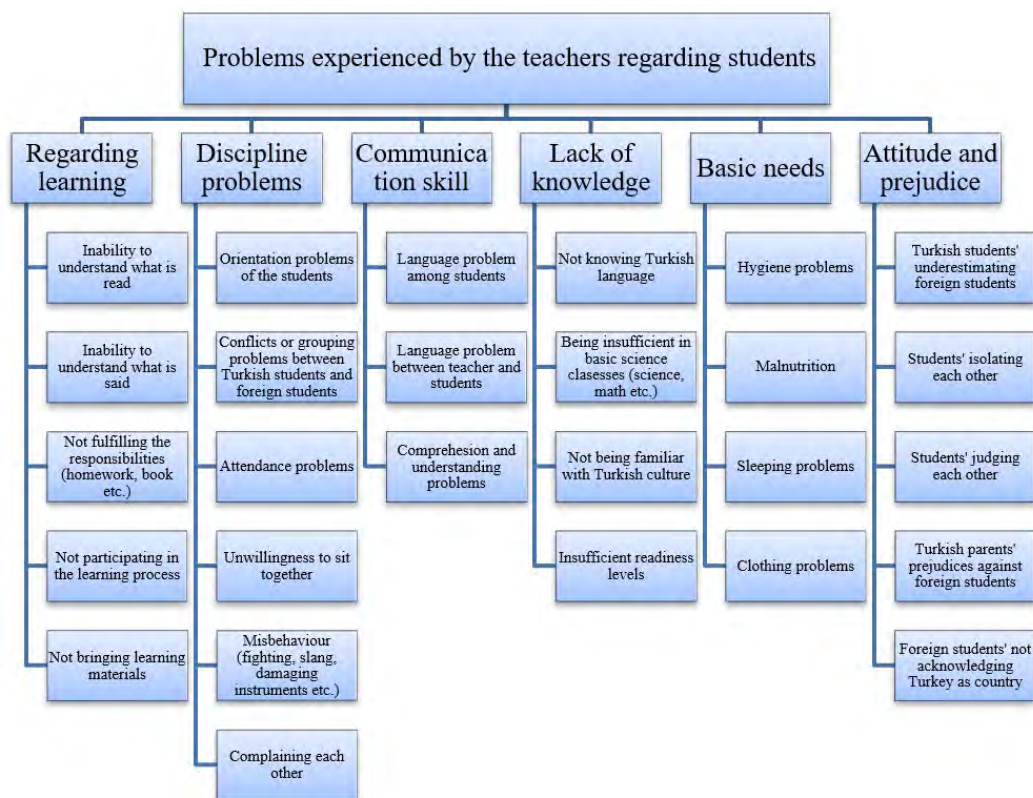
Problems experienced by the teachers regarding students

Regarding learning

Inability to understand what is read

Inability to understand what is said

Not fulfilling the responsibilities (homework, book etc.)

Not participating in the learning process

Not bringing learning materials

Discipline problems

Orientation problems of the students

Conflicts or grouping problems between Turkish students and foreign students

Attendance problems

Unwillingness to sit together

Misbehaviour (fighting, slang, damaging instruments etc.)

Complaining each other

Communica tion skill

Language problem among students

Language problem between teacher and students

Comprehesion and understanding problems

Lack of knowledge

Not knowing Turkish language

Being insufficient in basic science clasesses (science, math etc.)

Not being familiar with Turkish culture

Insufficient readiness levels

Basic needs

Hygiene problems

Malnutrition

Sleeping problems

Clothing problems

Attitude and prejudice

Turkish students' underestimating foreign students

Students' isolating each other

Students' judging each other

Turkish parents' prejudices against foreign students

Foreign students' not acknowledging Turkey as country